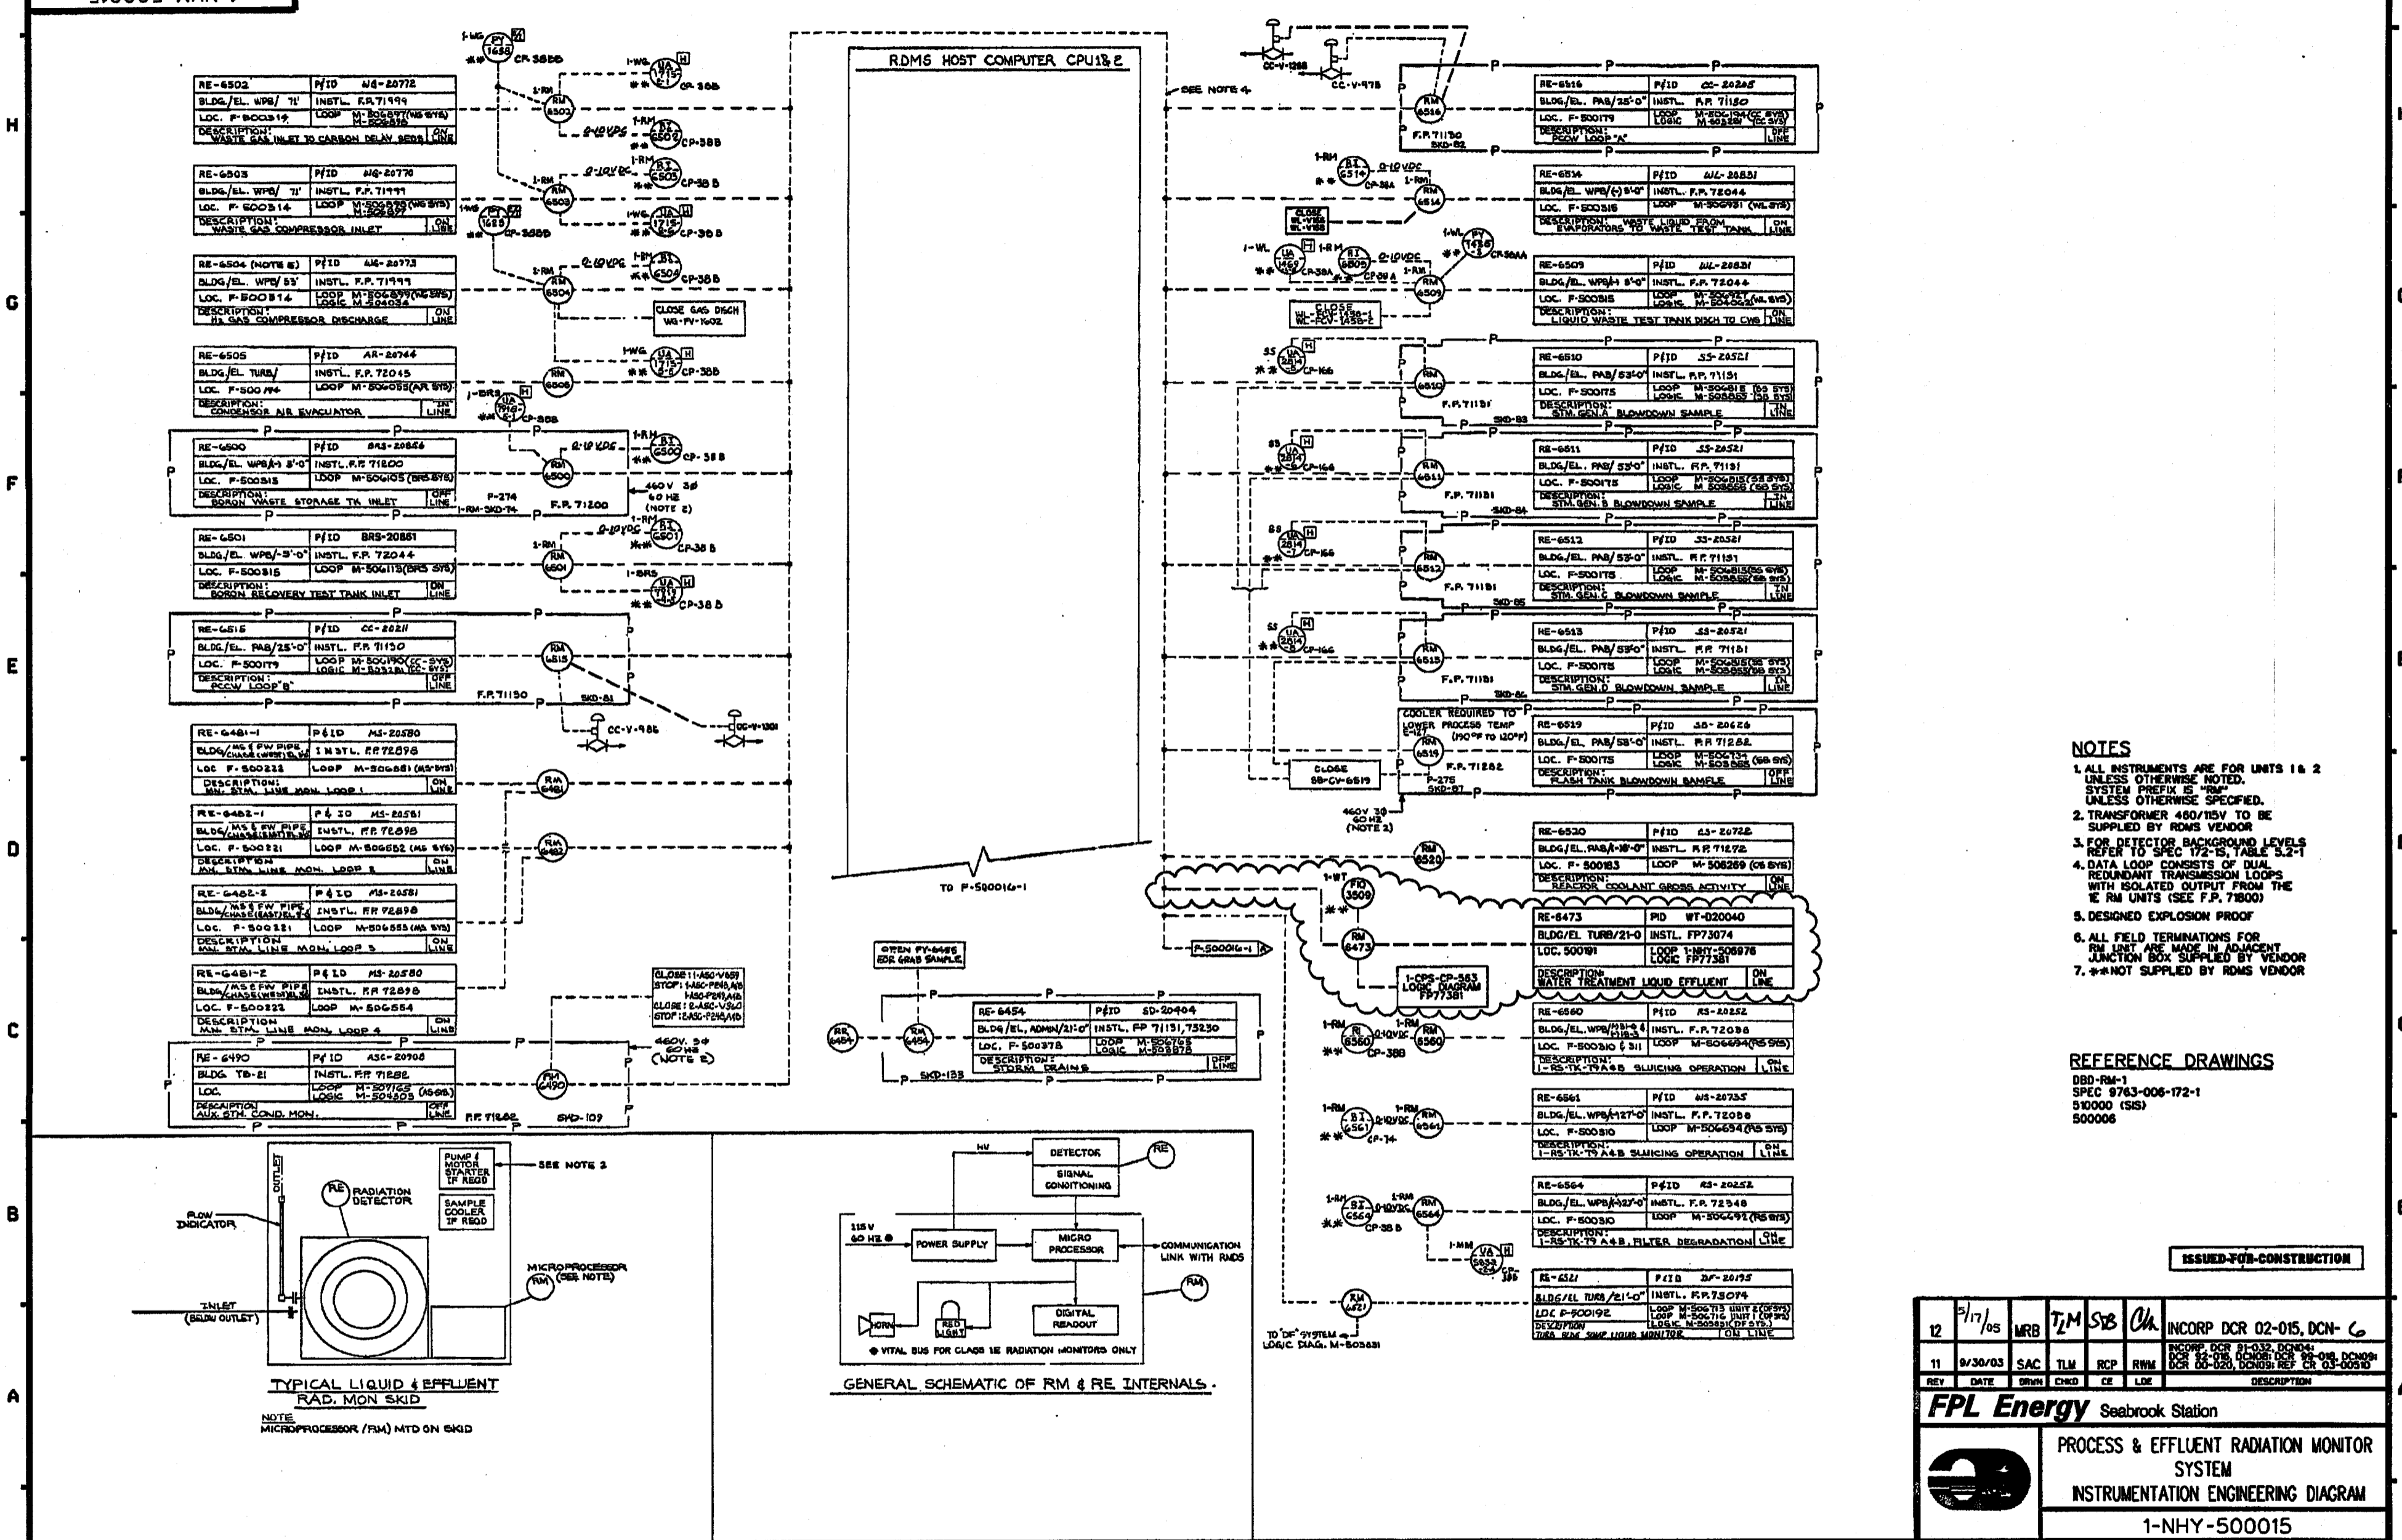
RDMS HOST COMPUTER CPU1&2

| RE-6502 | P/ID WG-20772 |
|---|---|
| BLDG/EL. WPB/ 71' | INSTL. F.P. 71999 |
| LOC. F-500314 | LOOP M-506897(WG SYS) |
| DESCRIPTION: WASTE GAS INLET TO CARBON DELAY BEDS | ON LINE |

| RE-6503 | P/ID WG-20770 |
|---|---|
| BLDG/EL. WPB/ 71' | INSTL. F.P. 71999 |
| LOC. F-500314 | LOOP M-506898(WG SYS) |
| DESCRIPTION: WASTE GAS COMPRESSOR INLET | ON LINE |

| RE-6504 (NOTE 5) | P/ID WG-20773 |
|---|---|
| BLDG/EL. WPB/53' | INSTL. F.P. 71999 |
| LOC. F-500314 | LOOP M-506899(WG SYS) LOGIC M-504034 |
| DESCRIPTION: H2 GAS COMPRESSOR DISCHARGE | ON LINE |

| RE-6505 | P/ID AR-20744 |
|---|---|
| BLDG/EL TURB/ | INSTL. F.P. 72045 |
| LOC. F-500194 | LOOP M-506055(AR SYS) |
| DESCRIPTION: CONDENSOR AIR EVACUATOR | IN LINE |

| RE-6500 | P/ID BRS-20856 |
|---|---|
| BLDG/EL. WPB/(-) 3'-0" | INSTL. F.P. 71200 |
| LOC. F-500315 | LOOP M-506105(BRS SYS) |
| DESCRIPTION: BORON WASTE STORAGE TK INLET | OFF LINE |

| RE-6501 | P/ID BRS-20851 |
|---|---|
| BLDG/EL. WPB/-3'-0" | INSTL. F.P. 72044 |
| LOC. F-500315 | LOOP M-506113(BRS SYS) |
| DESCRIPTION: BORON RECOVERY TEST TANK INLET | ON LINE |

| RE-6515 | P/ID CC-20211 |
|---|---|
| BLDG/EL. PAB/25'-0" | INSTL. F.P. 71150 |
| LOC. F-500179 | LOOP M-506190(CC SYS) LOGIC M-503281(CC SYS) |
| DESCRIPTION: PCCW LOOP "B" | OFF LINE |

| RE-6481-1 | P&ID MS-20580 |
|---|---|
| BLDG/MS&FW PIPE CHASE(WEST)/EL | INSTL. FP72898 |
| LOC F-500223 | LOOP M-506881(MS SYS) |
| DESCRIPTION: MN. STM. LINE MON. LOOP 1 | ON LINE |

| RE-6482-1 | P&ID MS-20581 |
|---|---|
| BLDG/MS&FW PIPE CHASE(EAST)/EL | INSTL. FP72898 |
| LOC. F-500221 | LOOP M-506882 (MS SYS) |
| DESCRIPTION MN. STM. LINE MON. LOOP 2 | ON LINE |

| RE-6482-2 | P&ID MS-20581 |
|---|---|
| BLDG/MS&FW PIPE CHASE(EAST)/EL | INSTL. FP72898 |
| LOC. F-500221 | LOOP M-506883(MS SYS) |
| DESCRIPTION MN. STM. LINE MON. LOOP 3 | ON LINE |

| RE-6481-2 | P&ID MS-20580 |
|---|---|
| BLDG/MS&FW PIPE CHASE(WEST)/EL | INSTL. FP72898 |
| LOC. F-500223 | LOOP M-506884 |
| DESCRIPTION MN. STM. LINE MON. LOOP 4 | ON LINE |

| RE-6490 | P/ID ASC-20908 |
|---|---|
| BLDG TB-21 | INSTL. FP 71282 |
| LOC. | LOOP M-507165 LOGIC M-504505 (AS SYS) |
| DESCRIPTION AUX. STM. COND. MON. | OFF LINE |

| RE-6516 | P/ID CC-20205 |
|---|---|
| BLDG/EL. PAB/25'-0" | INSTL. F.P. 71150 |
| LOC. F-500179 | LOOP M-506194(CC SYS) LOGIC M-503281(CC SYS) |
| DESCRIPTION: PCCW LOOP "A" | OFF LINE |

| RE-6514 | P/ID WL-20831 |
|---|---|
| BLDG/EL. WPB/(-) 8'-0" | INSTL. F.P. 72044 |
| LOC. F-500316 | LOOP M-506931 (WL SYS) |
| DESCRIPTION: WASTE LIQUID FROM EVAPORATORS TO WASTE TEST TANK | ON LINE |

| RE-6509 | P/ID WL-20831 |
|---|---|
| BLDG/EL. WPB/(-) 8'-0" | INSTL. F.P. 72044 |
| LOC. F-500316 | LOOP M-506927 LOGIC M-504042(WL SYS) |
| DESCRIPTION: LIQUID WASTE TEST TANK DISCH TO CWS | ON LINE |

| RE-6510 | P/ID SS-20521 |
|---|---|
| BLDG/EL. PAB/53'-0" | INSTL. F.P. 71131 |
| LOC. F-500175 | LOOP M-506818 (SS SYS) LOGIC M-505865 (SS SYS) |
| DESCRIPTION: STM. GEN. A BLOWDOWN SAMPLE | IN LINE |

| RE-6511 | P/ID SS-20521 |
|---|---|
| BLDG/EL. PAB/53'-0" | INSTL. F.P. 71131 |
| LOC. F-500175 | LOOP M-506815(SS SYS) LOGIC M-505866 (SS SYS) |
| DESCRIPTION: STM. GEN. B BLOWDOWN SAMPLE | IN LINE |

| RE-6512 | P/ID SS-20521 |
|---|---|
| BLDG/EL. PAB/53'-0" | INSTL. F.P. 71131 |
| LOC. F-500175 | LOOP M-506815(SS SYS) LOGIC M-505866(SS SYS) |
| DESCRIPTION: STM. GEN. C BLOWDOWN SAMPLE | IN LINE |

| RE-6513 | P/ID SS-20521 |
|---|---|
| BLDG/EL. PAB/53'-0" | INSTL. F.P. 71181 |
| LOC. F-500175 | LOOP M-506815(SS SYS) LOGIC M-505865(SS SYS) |
| DESCRIPTION: STM. GEN. D BLOWDOWN SAMPLE | IN LINE |

| RE-6519 | P/ID SB-20626 |
|---|---|
| BLDG/EL. PAB/53'-0" | INSTL. F.P. 71282 |
| LOC. F-500175 | LOOP M-506131 LOGIC M-505085(SB SYS) |
| DESCRIPTION: FLASH TANK BLOWDOWN SAMPLE | OFF LINE |

| RE-6520 | P/ID CS-20722 |
|---|---|
| BLDG/EL. PAB/(-)6'-0" | INSTL. F.P. 71272 |
| LOC. F-500183 | LOOP M-506259 (CS SYS) |
| DESCRIPTION: REACTOR COOLANT GROSS ACTIVITY | ON LINE |

| RE-6473 | PID WT-020040 |
|---|---|
| BLDG/EL TURB/21-0 | INSTL. FP73074 |
| LOC. 500191 | LOOP 1-NHY-506976 LOGIC FP77381 |
| DESCRIPTION WATER TREATMENT LIQUID EFFLUENT | ON LINE |

| RE-6454 | P/ID SD-20404 |
|---|---|
| BLDG/EL. ADMIN/21'-0" | INSTL. FP 71131, 73230 |
| LOC. F-500378 | LOOP M-506768 LOGIC M-503878 |
| DESCRIPTION: STORM DRAINS | OFF LINE |

| RE-6560 | P/ID RS-20252 |
|---|---|
| BLDG/EL. WPB/(-)3'-0" | INSTL. F.P. 72058 |
| LOC. F-500310 & 311 | LOOP M-506694(RS SYS) |
| DESCRIPTION: 1-RS-TK-79A&B SLUICING OPERATION | ON LINE |

| RE-6561 | P/ID RS-20735 |
|---|---|
| BLDG/EL. WPB/(-)27'-0" | INSTL. F.P. 72058 |
| LOC. F-500310 | LOOP M-506654(RS SYS) |
| DESCRIPTION: 1-RS-TK-79 A&B SLUICING OPERATION | ON LINE |

| RE-6564 | P&ID RS-20252 |
|---|---|
| BLDG/EL. WPB/(-)27'-0" | INSTL. F.P. 72548 |
| LOC. F-500310 | LOOP M-506692(RS SYS) |
| DESCRIPTION: 1-RS-TK-79 A&B, FILTER DEGRADATION | ON LINE |

| RE-6521 | P/ID DF-20195 |
|---|---|
| BLDG/EL TURB/21-0" | INSTL. F.P.73074 |
| LOC F-500192 | LOOP M-506713 UNIT 2(DF SYS) LOOP M-506716 UNIT 1(DF SYS) LOGIC M-505831(DF SYS) |
| DESCRIPTION TURB. BLDG SUMP LIQUID MONITOR | ON LINE |

SEE NOTE 4
CC-V-1288
CC-V-978
F.P. 71150
SKD-82
CLOSE WL-V158 WL-V159
CLOSE WL-FCV-1436-1 WL-FCV-1436-2
CLOSE GAS DISCH WG-FV-1602
F.P. 71200
460V 3φ 60 HZ (NOTE 2)
F.F. 71150
SKD-81
CC-V-986
CC-V-1301
P-274
1-RM-SKD-74
COOLER REQUIRED TO LOWER PROCESS TEMP (190°F TO 120°F)
CLOSE SB-CV-6519
F.P. 71282
P-275
SKD-87
460V 3φ 60 HZ (NOTE 2)
TO F-500016-1
F-500016-1
OPEN FY-6485 FOR GRAB SAMPLE
CLOSE 1-ASC-V657 STOP 1-ASC-P248A/B
460V 3φ 60 HZ (NOTE 2)
1-CPS-CP-563 LOGIC DIAGRAM FP77381
SKD-133
F.P. 71282
SKD-109
TO "DF" SYSTEM LOGIC DIAG. M-505831

PUMP & MOTOR STARTER IF REQD
SEE NOTE 2
RADIATION DETECTOR
SAMPLE COOLER IF REQD
FLOW INDICATOR
OUTLET
MICROPROCESSOR (SEE NOTE)
INLET (BELOW OUTLET)
TYPICAL LIQUID & EFFLUENT RAD. MON SKID
NOTE
MICROPROCESSOR (RM) MTD ON SKID

HV
DETECTOR
SIGNAL CONDITIONING
115 V 60 HZ ●
POWER SUPPLY
MICRO PROCESSOR
COMMUNICATION LINK WITH RMDS
DIGITAL READOUT
HORN
RED LIGHT
● VITAL BUS FOR CLASS 1E RADIATION MONITORS ONLY
GENERAL SCHEMATIC OF RM & RE INTERNALS.

NOTES
1. ALL INSTRUMENTS ARE FOR UNITS 1 & 2 UNLESS OTHERWISE NOTED. SYSTEM PREFIX IS "RM" UNLESS OTHERWISE SPECIFIED.
2. TRANSFORMER 460/115V TO BE SUPPLIED BY RDMS VENDOR
3. FOR DETECTOR BACKGROUND LEVELS REFER TO SPEC 172-15, TABLE 5.2-1
4. DATA LOOP CONSISTS OF DUAL REDUNDANT TRANSMISSION LOOPS WITH ISOLATED OUTPUT FROM THE 1E RM UNITS (SEE F.P. 71800)
5. DESIGNED EXPLOSION PROOF
6. ALL FIELD TERMINATIONS FOR RM UNIT ARE MADE IN ADJACENT JUNCTION BOX SUPPLIED BY VENDOR
7. ✱✱NOT SUPPLIED BY RDMS VENDOR

REFERENCE DRAWINGS
DBD-RM-1
SPEC 9763-006-172-1
510000 (SIS)
500006

ISSUED FOR CONSTRUCTION

| 12 | 5/17/05 | MRB | TJM | SB | Ch | INCORP DCR 02-015, DCN-6 |
|---|---|---|---|---|---|---|
| 11 | 9/30/03 | SAC | TLM | RCP | RWM | INCORP. DCR 01-032, DCN04; DCR 02-016, DCN05; DCR 99-018, DCN09; DCR 00-020, DCN09; REF CR 03-00510 |
| REV | DATE | DRWN | CHKD | CE | LDE | DESCRIPTION |

FPL Energy Seabrook Station
PROCESS & EFFLUENT RADIATION MONITOR SYSTEM
INSTRUMENTATION ENGINEERING DIAGRAM
1-NHY-500015